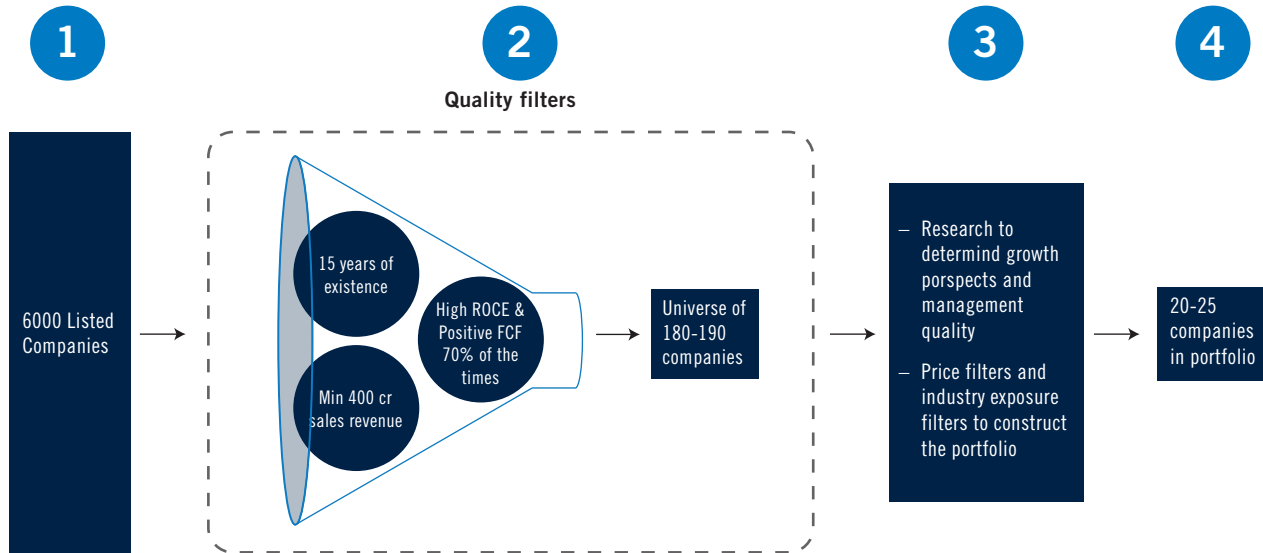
1

2

Quality filters

3

4

6000 Listed Companies

15 years of existence

Min 400 cr sales revenue

High ROCE & Positive FCF 70% of the times

Universe of 180-190 companies

– Research to determind growth porspects and management quality

– Price filters and industry exposure filters to construct the portfolio

20-25 companies in portfolio